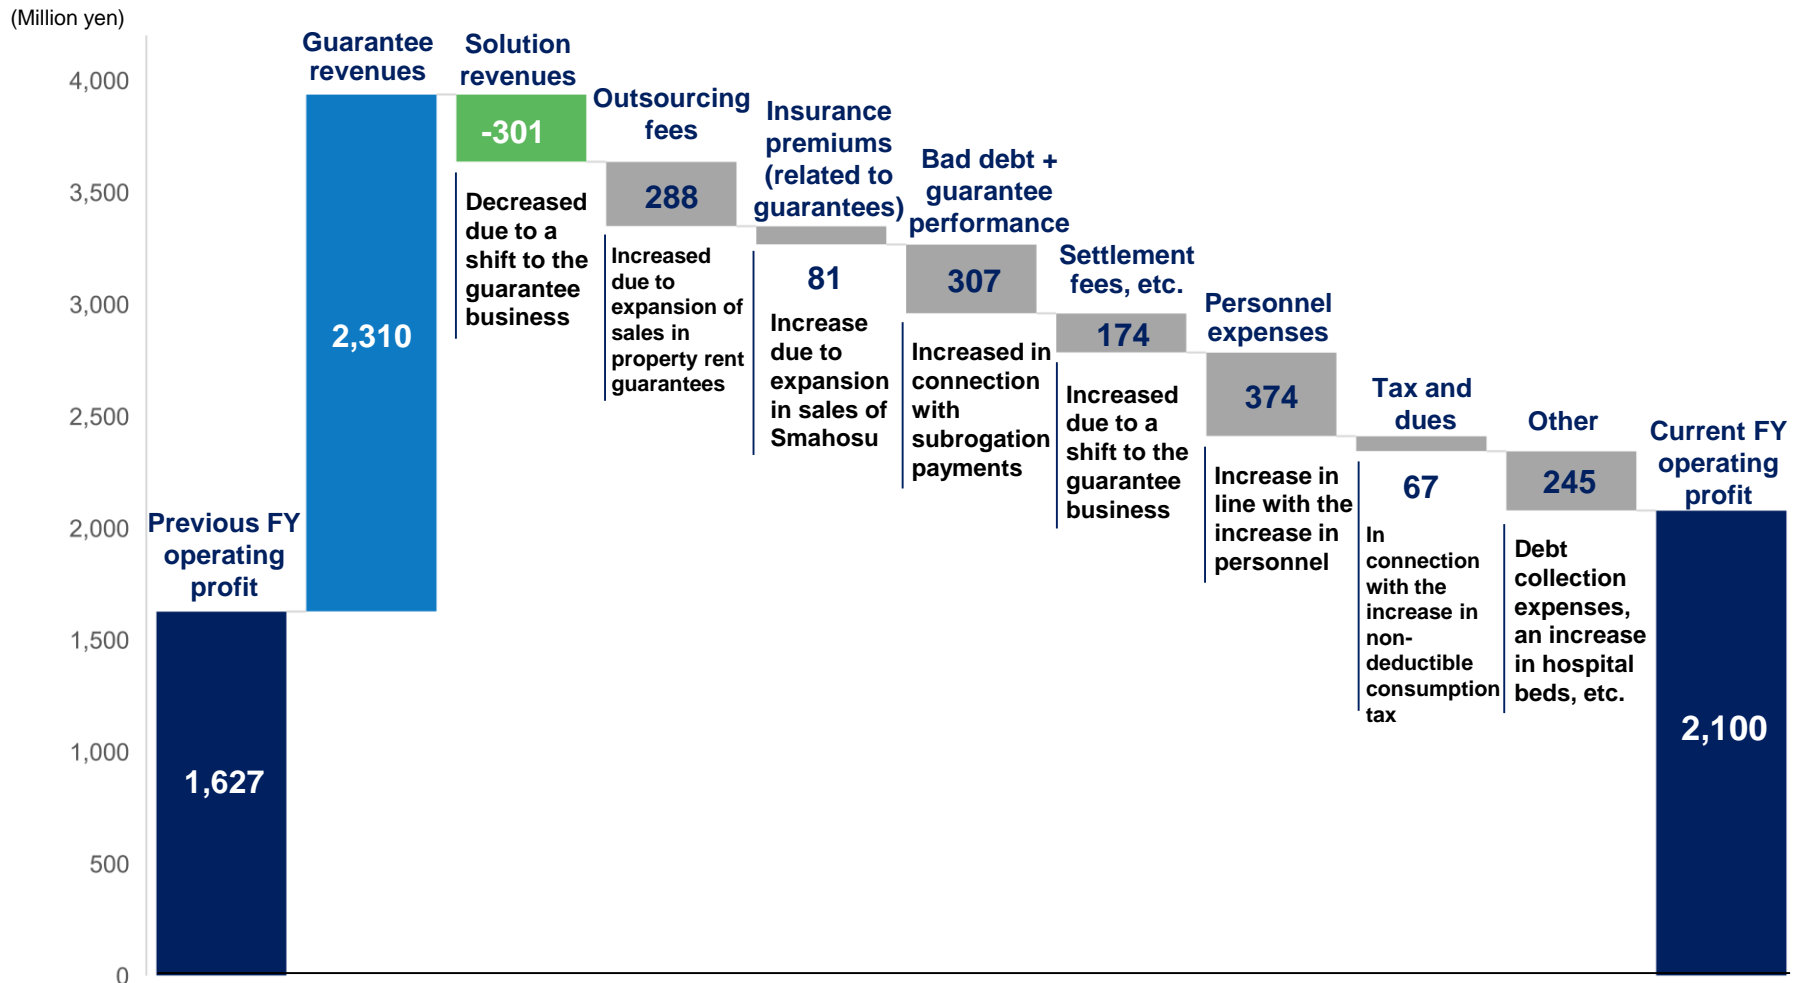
(Million yen)

4,000
3,500
3,000
2,500
2,000
1,500
1,000
500
0

Previous FY operating profit
1,627

Guarantee revenues
2,310

Solution revenues
-301
Decreased due to a shift to the guarantee business

Outsourcing fees
288
Increased due to expansion of sales in property rent guarantees

Insurance premiums (related to guarantees)
81
Increase due to expansion in sales of Smahosu

Bad debt + guarantee performance
307
Increased in connection with subrogation payments

Settlement fees, etc.
174
Increased due to a shift to the guarantee business

Personnel expenses
374
Increase in line with the increase in personnel

Tax and dues
67
In connection with the increase in non-deductible consumption tax

Other
245
Debt collection expenses, an increase in hospital beds, etc.

Current FY operating profit
2,100